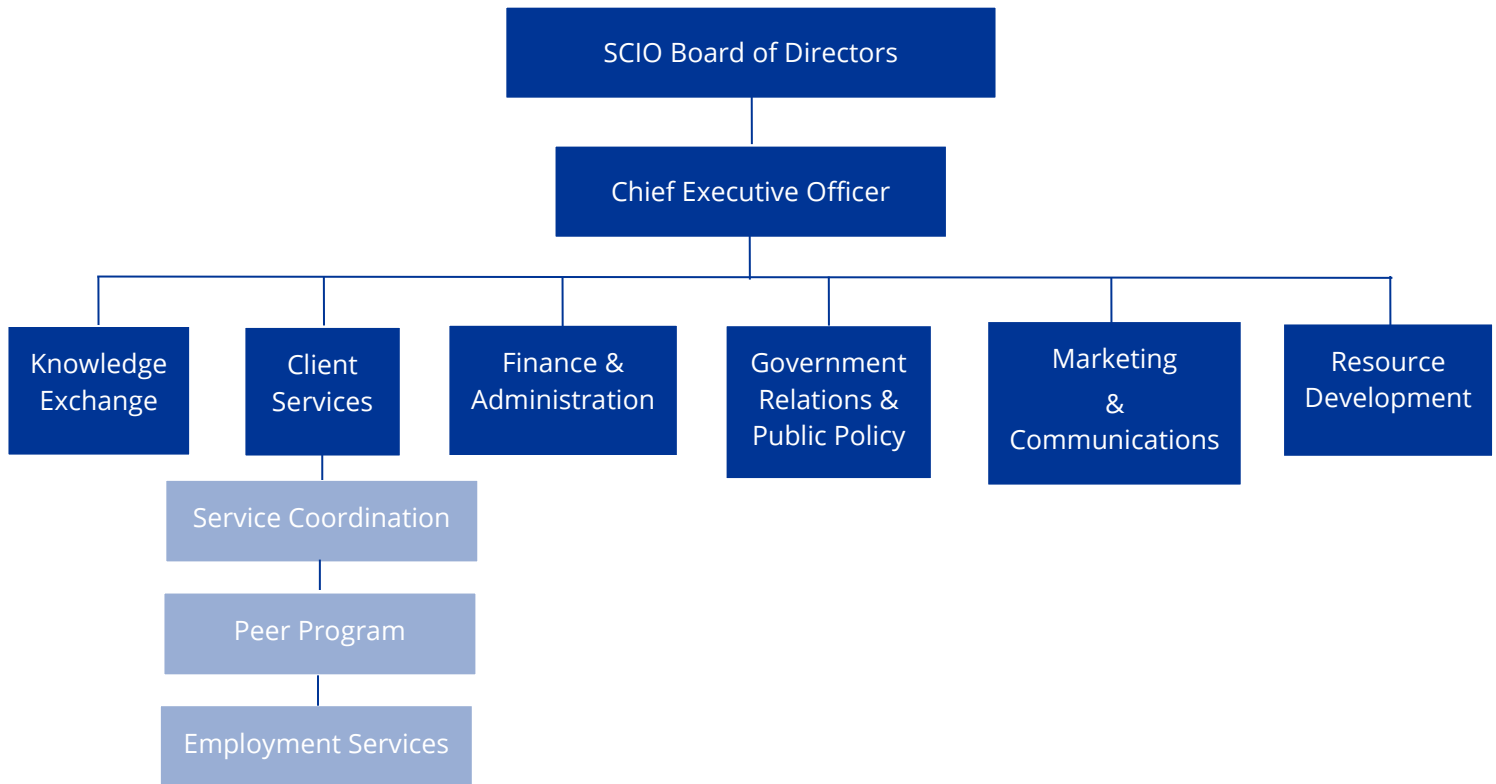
SCIO Board of Directors

Chief Executive Officer

Knowledge Exchange

Client Services

Service Coordination

Peer Program

Employment Services

Finance & Administration

Government Relations & Public Policy

Marketing & Communications

Resource Development